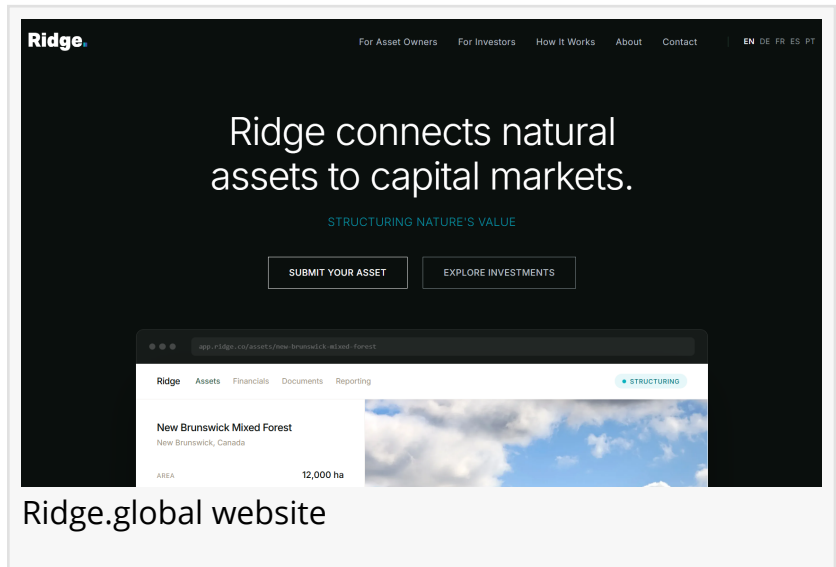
Ridge.

For Asset Owners For Investors How It Works About Contact

EN DE FR ES PT

Ridge connects natural assets to capital markets.

STRUCTURING NATURE'S VALUE

SUBMIT YOUR ASSET

EXPLORE INVESTMENTS

app.ridge.co/assets/new-brunswick-mixed-forest

Ridge Assets Financials Documents Reporting

STRUCTURING

New Brunswick Mixed Forest

New Brunswick, Canada

AREA 12,000 ha

Ridge.global website